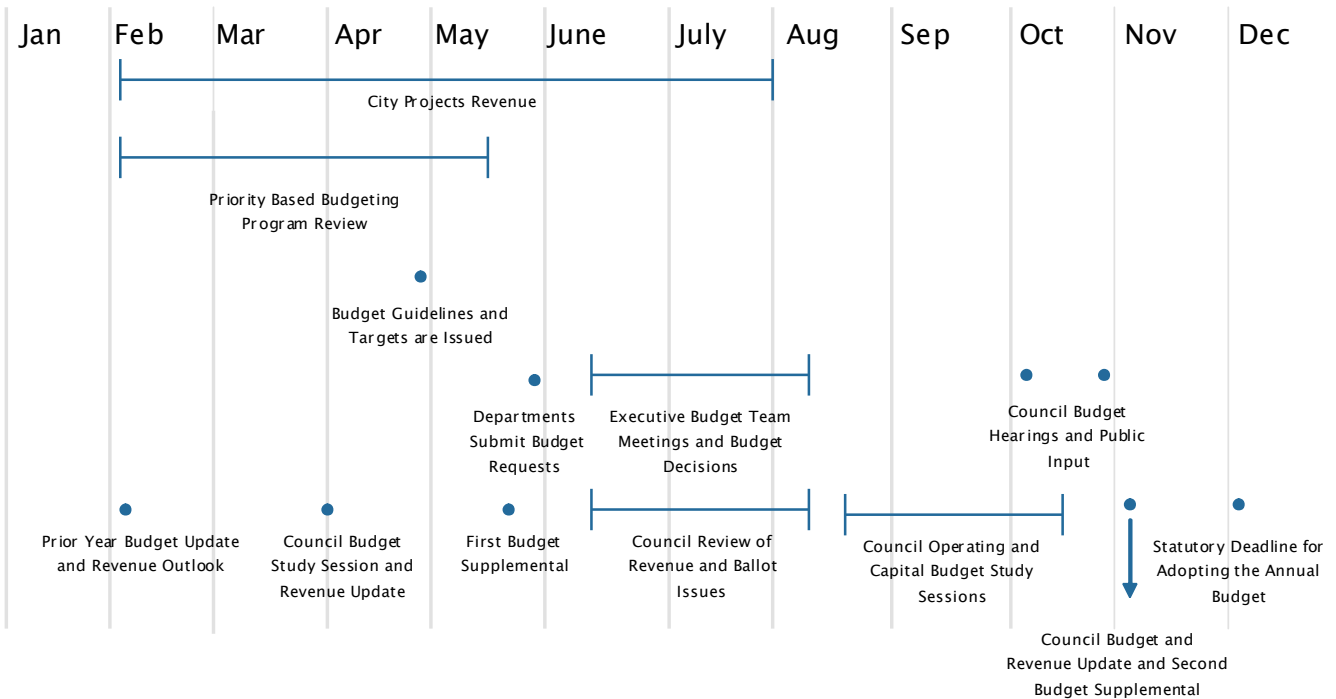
Jan Feb Mar Apr May June July Aug Sep Oct Nov Dec

City Projects Revenue

Priority Based Budgeting Program Review

Budget Guidelines and Targets are Issued

Departments Submit Budget Requests

Executive Budget Team Meetings and Budget Decisions

Council Budget Hearings and Public Input

Prior Year Budget Update and Revenue Outlook

Council Budget Study Session and Revenue Update

First Budget Supplemental

Council Review of Revenue and Ballot Issues

Council Operating and Capital Budget Study Sessions

Statutory Deadline for Adopting the Annual Budget

Council Budget and Revenue Update and Second Budget Supplemental